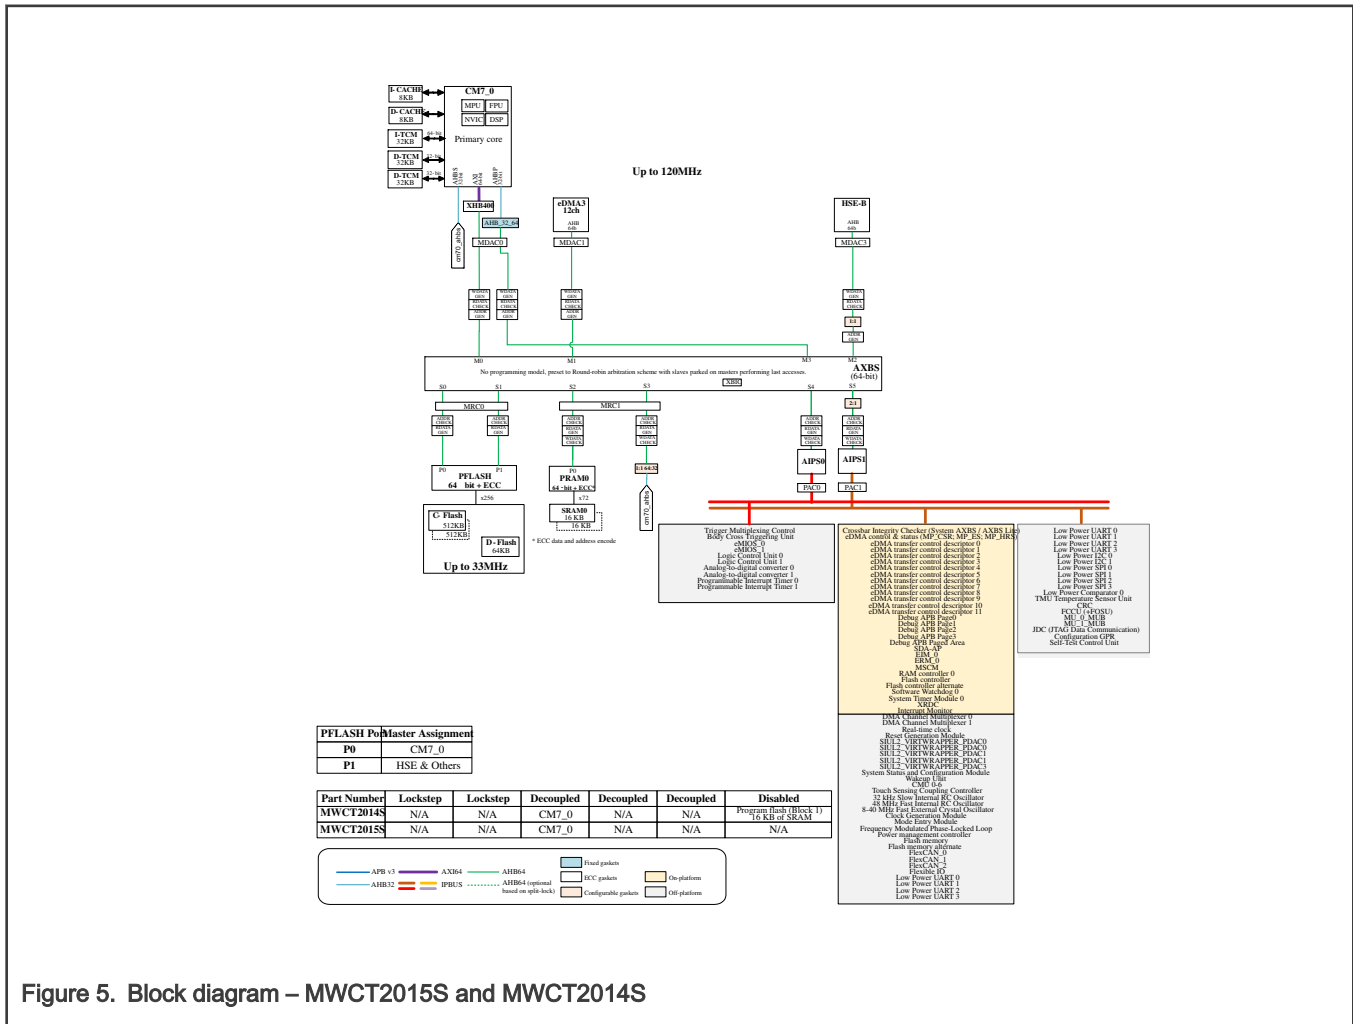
I-CACHE 8KB
D-CACHE 8KB
I-TCM 32KB
D-TCM 32KB
D-TCM 32KB

CM7_0
MPU FPU
NVIC DSP
Primary core

AHBS AXI AHBP

Up to 120MHz

XHB400
AHB_32_64
cm70_ahbs
MDAC0

eDMA3 12ch
AHB 64b
MDAC1

HSE-B
AHB 64b
MDAC3

M0 M1 M3 M2
AXBS (64-bit)
No programming model, preset to Round-robin arbitration scheme with slaves parked on masters performing last accesses.
XBIC

S0 S1 S2 S3 S4 S5

MRC0
MRC1

P0 P1
PFLASH
64 bit + ECC
x256
C-Flash 512KB 512KB
D-Flash 64KB
Up to 33MHz

P0
PRAM0
64-bit + ECC*
x72
SRAM0 16 KB 16 KB
* ECC data and address encode

1:1 64:32
cm70_ahbs

2:1
AIPS0
AIPS1
PAC0
PAC1

Trigger Multiplexing Control
Body Cross Triggering Unit
eMIOS_0
eMIOS_1
Logic Control Unit 0
Logic Control Unit 1
Analog-to-digital converter 0
Analog-to-digital converter 1
Programmable Interrupt Timer 0
Programmable Interrupt Timer 1

Crossbar Integrity Checker (System AXBS / AXBS Lite)
eDMA control & status (MP_CSR, MP_ES, MP_HRS)
eDMA transfer control descriptor 0
eDMA transfer control descriptor 1
eDMA transfer control descriptor 2
eDMA transfer control descriptor 3
eDMA transfer control descriptor 4
eDMA transfer control descriptor 5
eDMA transfer control descriptor 6
eDMA transfer control descriptor 7
eDMA transfer control descriptor 8
eDMA transfer control descriptor 9
eDMA transfer control descriptor 10
eDMA transfer control descriptor 11
Debug APB Page0
Debug APB Page1
Debug APB Page2
Debug APB Page3
Debug APB Paged Area
SDA-AP
EIM_0
ERM_0
MSCM
RAM controller 0
Flash controller
Flash controller alternate
Software Watchdog 0
System Timer Module 0
XRDC
Interrupt Monitor
DMA Channel Multiplexer 0
DMA Channel Multiplexer 1
Real-time clock
Reset Generation Module
SIUL2_VIRTWRAPPER_PDAC0
SIUL2_VIRTWRAPPER_PDAC0
SIUL2_VIRTWRAPPER_PDAC1
SIUL2_VIRTWRAPPER_PDAC1
SIUL2_VIRTWRAPPER_PDAC3
System Status and Configuration Module
Wakeup Unit
CMU 0-6
Touch Sensing Coupling Controller
32 kHz Slow Internal RC Oscillator
48 MHz Fast Internal RC Oscillator
8-40 MHz Fast External Crystal Oscillator
Clock Generation Module
Mode Entry Module
Frequency Modulated Phase-Locked Loop
Power management controller
Flash memory
Flash memory alternate
FlexCAN_0
FlexCAN_1
FlexCAN_2
Flexible IO
Low Power UART 0
Low Power UART 1
Low Power UART 2
Low Power UART 3

Low Power UART 0
Low Power UART 1
Low Power UART 2
Low Power UART 3
Low Power I2C 0
Low Power I2C 1
Low Power SPI 0
Low Power SPI 1
Low Power SPI 2
Low Power SPI 3
Low Power Comparator 0
TMU Temperature Sensor Unit
CRC
FCCU (+FOSU)
MU_0_MUB
MU_1_MUB
JDC (JTAG Data Communication)
Configuration GPR
Self-Test Control Unit

| PFLASH Port | Master Assignment |
|---|---|
| P0 | CM7_0 |
| P1 | HSE & Others |

| Part Number | Lockstep | Lockstep | Decoupled | Decoupled | Decoupled | Disabled |
|---|---|---|---|---|---|---|
| MWCT2014S | N/A | N/A | CM7_0 | N/A | N/A | Program flash (Block 1) 16 KB of SRAM |
| MWCT2015S | N/A | N/A | CM7_0 | N/A | N/A | N/A |

APB v3 AXI64 AHB64
AHB32 IPBUS AHB64 (optional based on split-lock)
Fixed gaskets
ECC gaskets
Configurable gaskets
On-platform
Off-platform

Figure 5. Block diagram – MWCT2015S and MWCT2014S